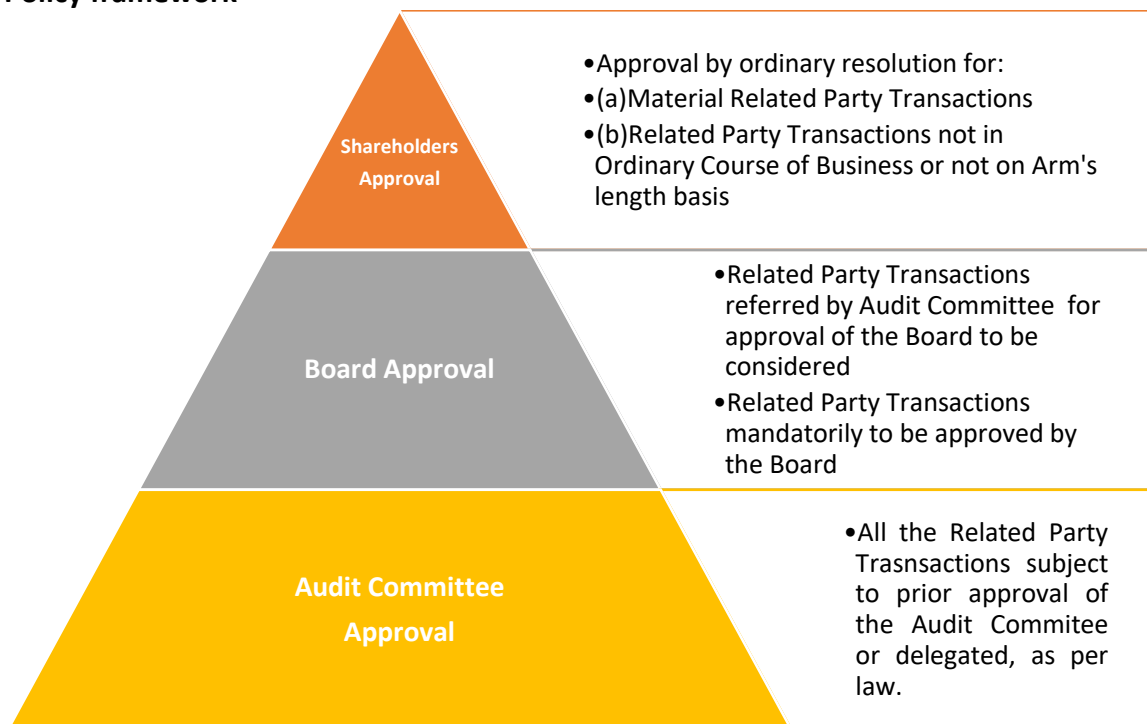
Policy framework

Shareholders Approval

•Approval by ordinary resolution for:
•(a)Material Related Party Transactions
•(b)Related Party Transactions not in Ordinary Course of Business or not on Arm's length basis

Board Approval

•Related Party Transactions referred by Audit Committee for approval of the Board to be considered
•Related Party Transactions mandatorily to be approved by the Board

Audit Committee Approval

•All the Related Party Trasnsactions subject to prior approval of the Audit Commitee or delegated, as per law.